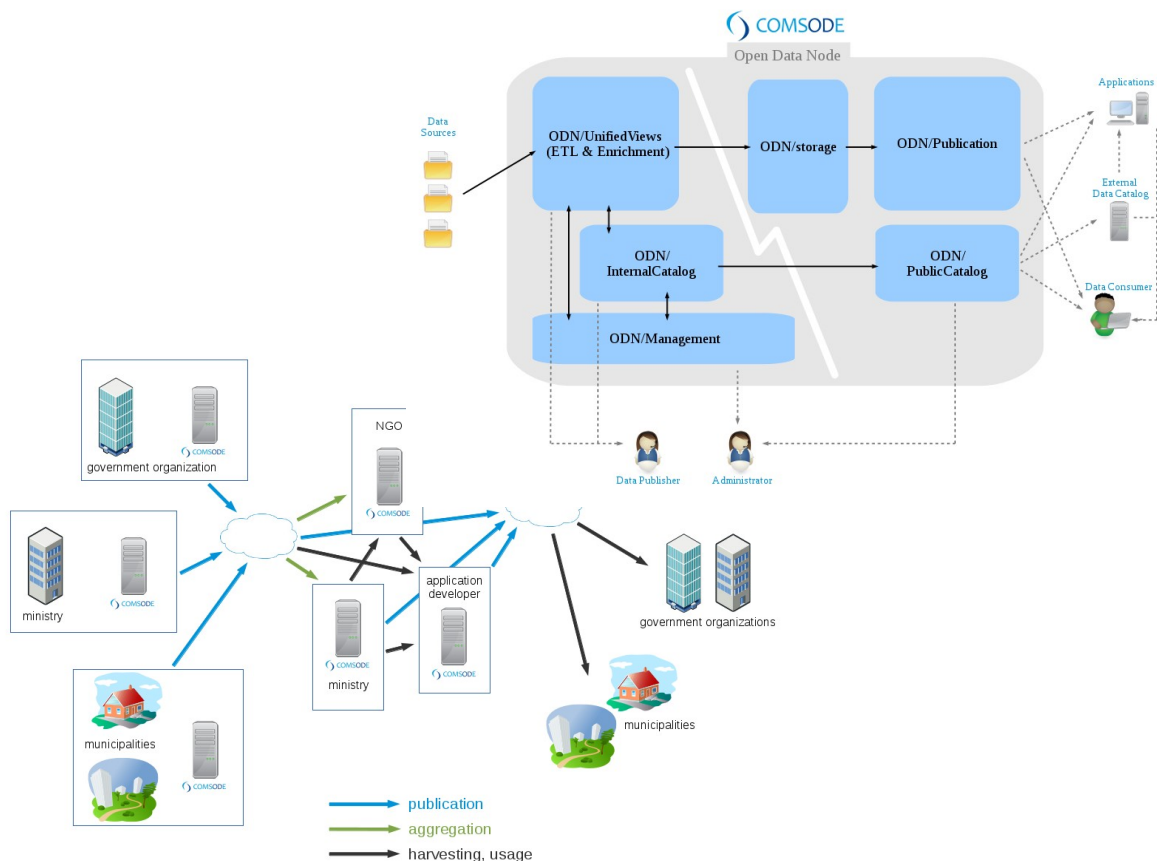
COMSODE

Open Data Node

Data Sources

ODN/UnifiedViews (ETL & Enrichment)

ODN/storage

ODN/Publication

ODN/ InternalCatalog

ODN/ PublicCatalog

ODN/Management

Applications

External Data Catalog

Data Consumer

Data Publisher

Administrator

COMSODE
government organization

COMSODE
ministry

municipalities
COMSODE

NGO
COMSODE

COMSODE
ministry

application developer
COMSODE

government organizations

municipalities

publication
aggregation
harvesting, usage